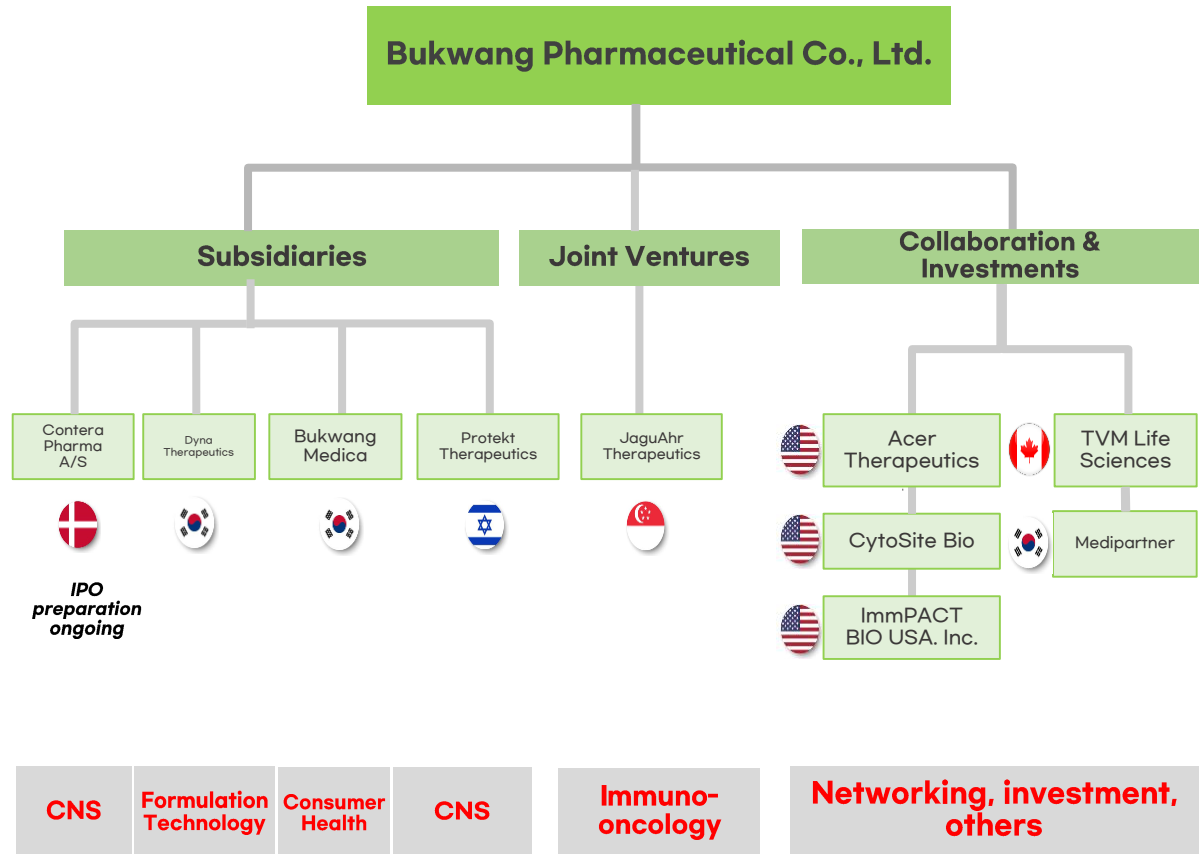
Bukwang Pharmaceutical Co., Ltd.

Subsidiaries

Joint Ventures

Collaboration & Investments

Contera Pharma A/S

Dyna Therapeutics

Bukwang Medica

Protekt Therapeutics

JaguAhr Therapeutics

Acer Therapeutics

TVM Life Sciences

CytoSite Bio

Medipartner

ImmPACT BIO USA. Inc.

IPO preparation ongoing

CNS

Formulation Technology

Consumer Health

CNS

Immuno-oncology

Networking, investment, others